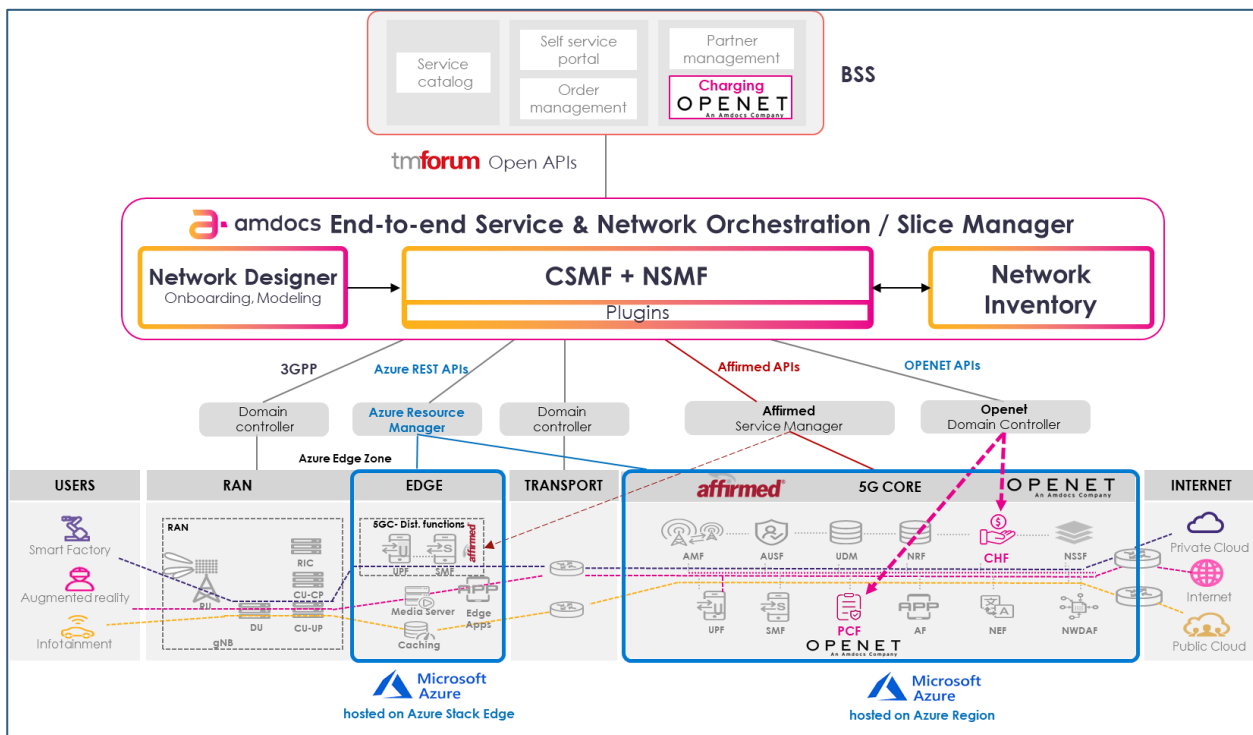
Service catalog

Self service portal

Order management

Partner management

Charging
OPENET
An Amdocs Company

BSS

tmforum Open APIs

amdocs End-to-end Service & Network Orchestration / Slice Manager

Network Designer
Onboarding, Modeling

CSMF + NSMF

Plugins

Network Inventory

3GPP

Azure REST APIs

Affirmed APIs

OPENET APIs

Domain controller

Azure Resource Manager

Domain controller

Affirmed
Service Manager

Openet
Domain Controller

Azure Edge Zone

USERS

RAN

EDGE

TRANSPORT

affirmed

5G CORE

OPENET
An Amdocs Company

INTERNET

Smart Factory

Augmented reality

Infotainment

RAN

RU

RIC

CU-CP

DU

CU-UP

gNB

5GC- Dist. functions

UPF

SMF

affirmed

Media Server

Edge Apps

Caching

AMF

AUSF

UDM

NRF

CHF

NSSF

UPF

SMF

PCF

AF

NEF

NWDAF

OPENET
An Amdocs Company

Private Cloud

Internet

Public Cloud

Microsoft Azure
hosted on Azure Stack Edge

Microsoft Azure
hosted on Azure Region